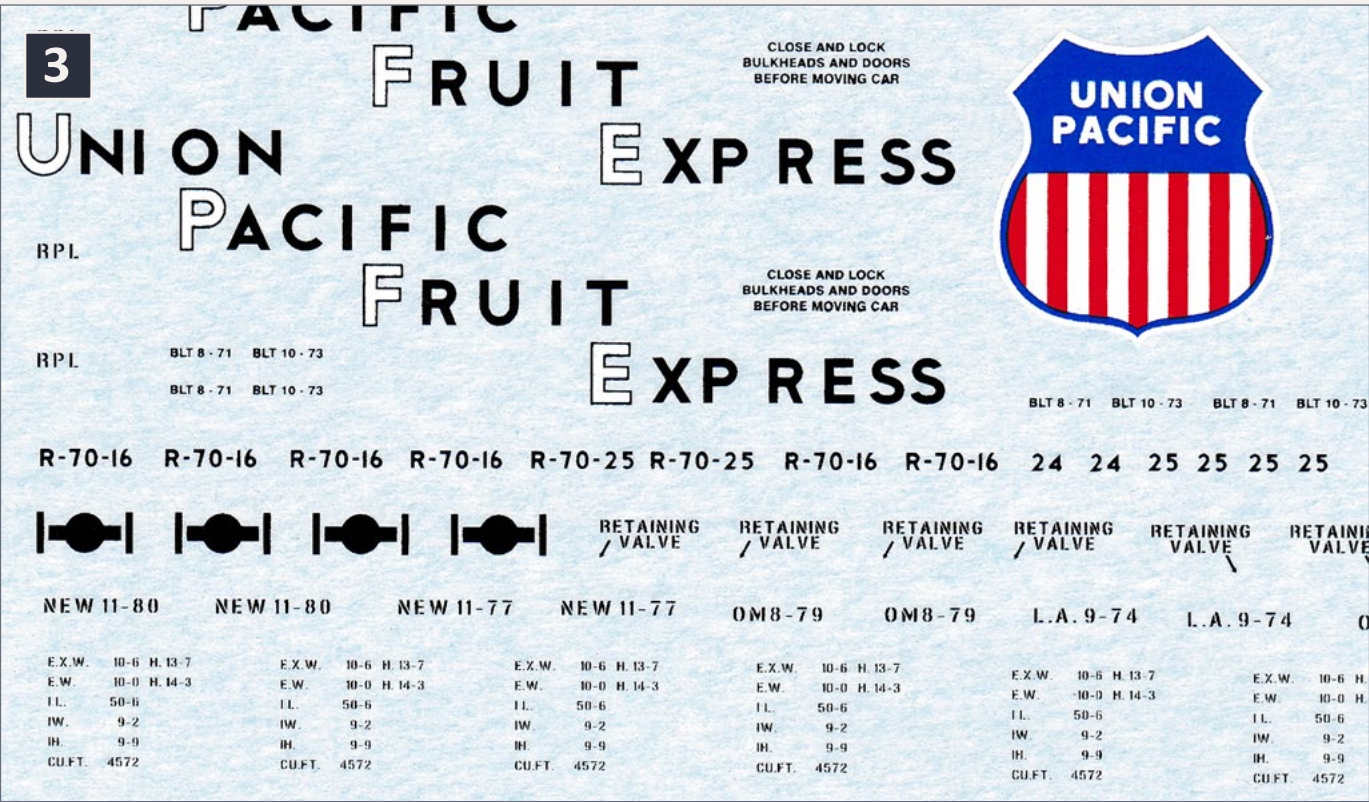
3

PACIFIC
FRUIT
UNION
EXPRESS
PACIFIC
FRUIT
EXPRESS

CLOSE AND LOCK BULKHEADS AND DOORS BEFORE MOVING CAR

CLOSE AND LOCK BULKHEADS AND DOORS BEFORE MOVING CAR

UNION PACIFIC

RPL

RPL

BLT 8 - 71 BLT 10 - 73

BLT 8 - 71 BLT 10 - 73

BLT 8 - 71 BLT 10 - 73 BLT 8 - 71 BLT 10 - 73

R-70-16 R-70-16 R-70-16 R-70-16 R-70-25 R-70-25 R-70-16 R-70-16 24 24 25 25 25 25

RETAINING VALVE RETAINING VALVE RETAINING VALVE RETAINING VALVE RETAINING VALVE RETAINING VALVE

NEW 11-80 NEW 11-80 NEW 11-77 NEW 11-77 OM8-79 OM8-79 L.A.9-74 L.A.9-74 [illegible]

E.X.W. 10-6 H. 13-7
E.W. 10-0 H. 14-3
I.L. 50-6
IW. 9-2
IH. 9-9
CU.FT. 4572

E.X.W. 10-6 H. 13-7
E.W. 10-0 H. 14-3
I.L. 50-6
IW. 9-2
IH. 9-9
CU.FT. 4572

E.X.W. 10-6 H. 13-7
E.W. 10-0 H. 14-3
I.L. 50-6
IW. 9-2
IH. 9-9
CU.FT. 4572

E.X.W. 10-6 H. 13-7
E.W. 10-0 H. 14-3
I.L. 50-6
IW. 9-2
IH. 9-9
CU.FT. 4572

E.X.W. 10-6 H. 13-7
E.W. 10-0 H. 14-3
I.L. 50-6
IW. 9-2
IH. 9-9
CU.FT. 4572

E.X.W. 10-6 H. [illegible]
E.W. 10-0 H. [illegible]
I.L. 50-6
IW. 9-2
IH. 9-9
CU.FT. 4572